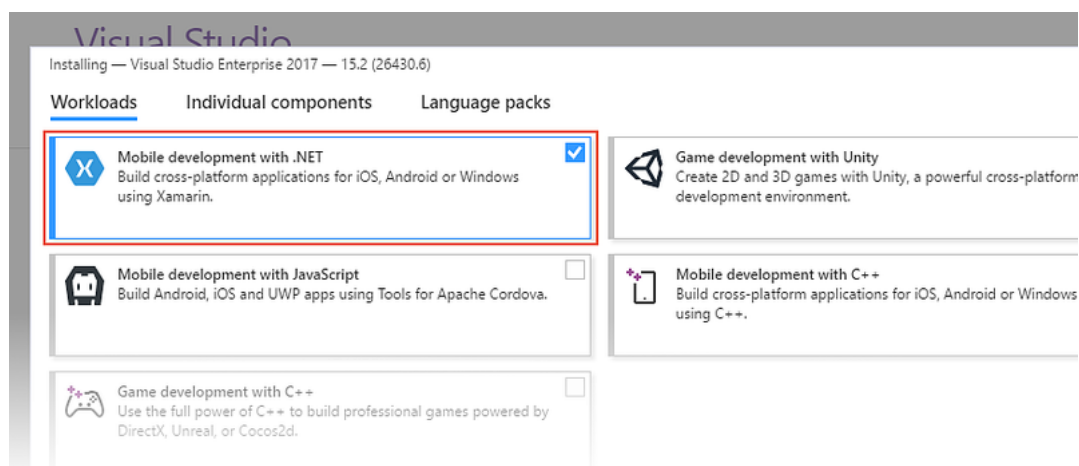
Visual Studio

Installing — Visual Studio Enterprise 2017 — 15.2 (26430.6)

Workloads Individual components Language packs

Mobile development with .NET
Build cross-platform applications for iOS, Android or Windows using Xamarin.

Game development with Unity
Create 2D and 3D games with Unity, a powerful cross-platform development environment.

Mobile development with JavaScript
Build Android, iOS and UWP apps using Tools for Apache Cordova.

Mobile development with C++
Build cross-platform applications for iOS, Android or Windows using C++.

Game development with C++
Use the full power of C++ to build professional games powered by DirectX, Unreal, or Cocos2d.